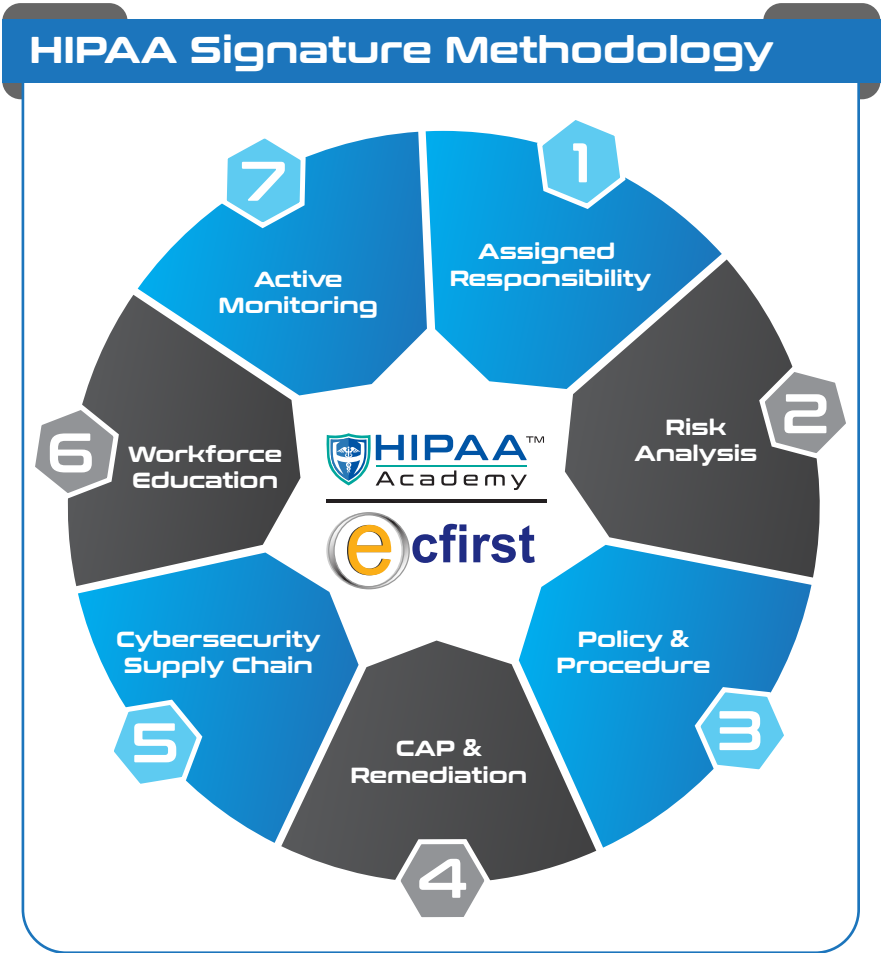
HIPAA Signature Methodology

1
Assigned Responsibility

2
Risk Analysis

3
Policy & Procedure

4
CAP & Remediation

5
Cybersecurity Supply Chain

6
Workforce Education

7
Active Monitoring

HIPAA™ Academy

ecfirst